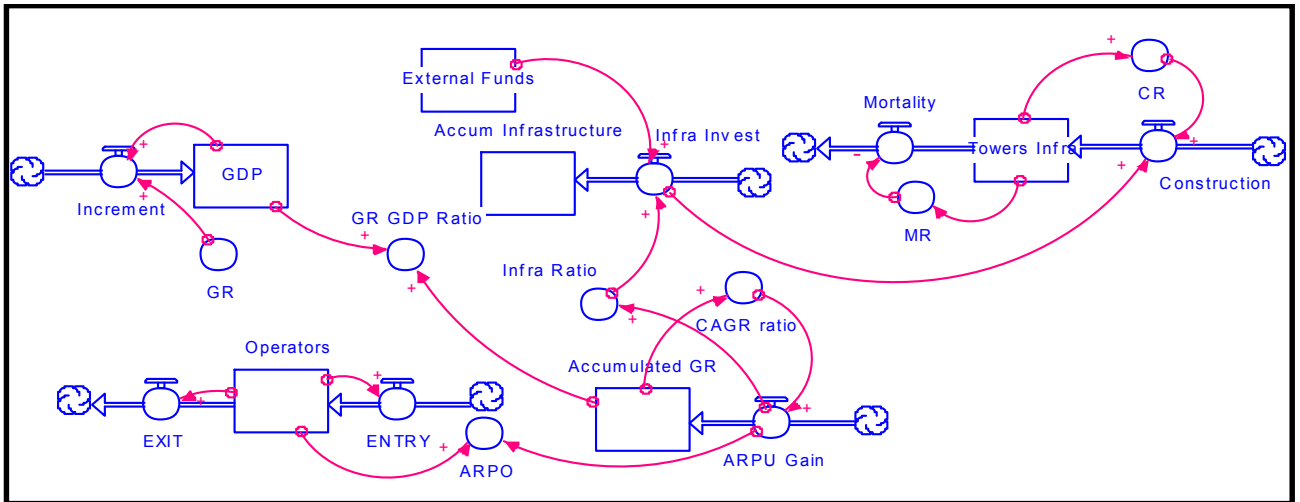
External Funds

Accum Infrastructure

Infra Invest

Mortality

CR

Towers Infra

Construction

MR

GDP

Increment

GR

GR GDP Ratio

Infra Ratio

CAGR ratio

Operators

Accumulated GR

EXIT

ENTRY

ARPO

ARPU Gain

+
+
+
+
+
+
+
+
+
+
+
+
+
+
+
+
+
-